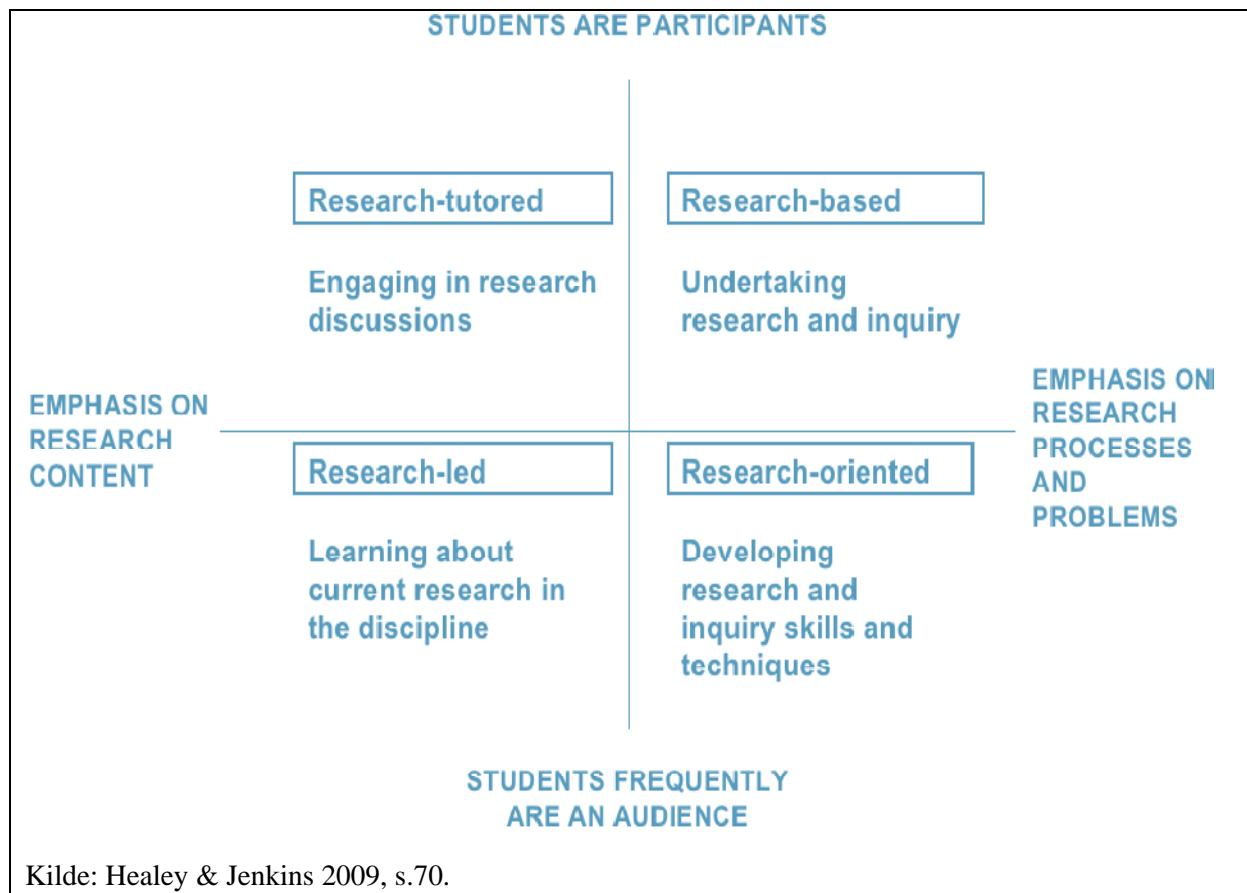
STUDENTS ARE PARTICIPANTS

Research-tutored

Engaging in research discussions

Research-based

Undertaking research and inquiry

EMPHASIS ON RESEARCH CONTENT

EMPHASIS ON RESEARCH PROCESSES AND PROBLEMS

Research-led

Learning about current research in the discipline

Research-oriented

Developing research and inquiry skills and techniques

STUDENTS FREQUENTLY ARE AN AUDIENCE

Kilde: Healey & Jenkins 2009, s.70.